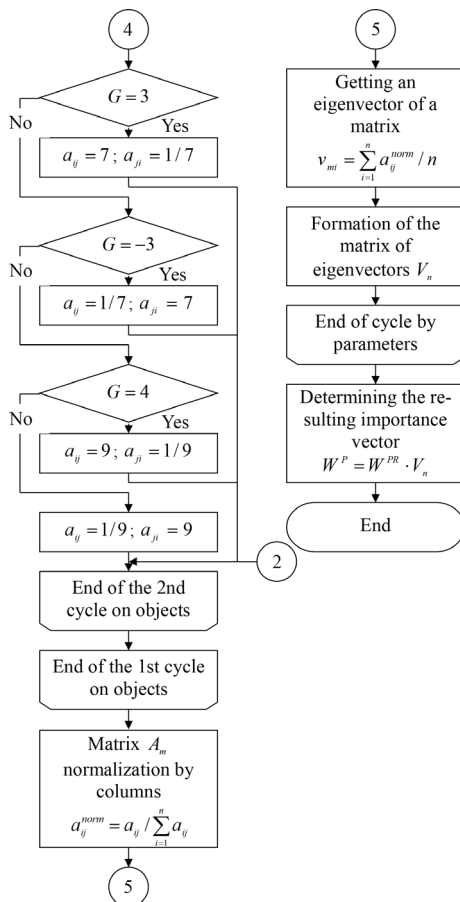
4

$G = 3$

No

Yes

$a_{ij} = 7$; $a_{ji} = 1/7$

$G = -3$

No

Yes

$a_{ij} = 1/7$; $a_{ji} = 7$

$G = 4$

No

Yes

$a_{ij} = 9$; $a_{ji} = 1/9$

$a_{ij} = 1/9$; $a_{ji} = 9$

2

End of the 2nd cycle on objects

End of the 1st cycle on objects

Matrix $A_m$ normalization by columns $a_{ij}^{norm} = a_{ij} / \sum_{i=1}^{n} a_{ij}$

5

5

Getting an eigenvector of a matrix $v_{mi} = \sum_{i=1}^{n} a_{ij}^{norm} / n$

Formation of the matrix of eigenvectors $V_n$

End of cycle by parameters

Determining the resulting importance vector $W^P = W^{PR} \cdot V_n$

End